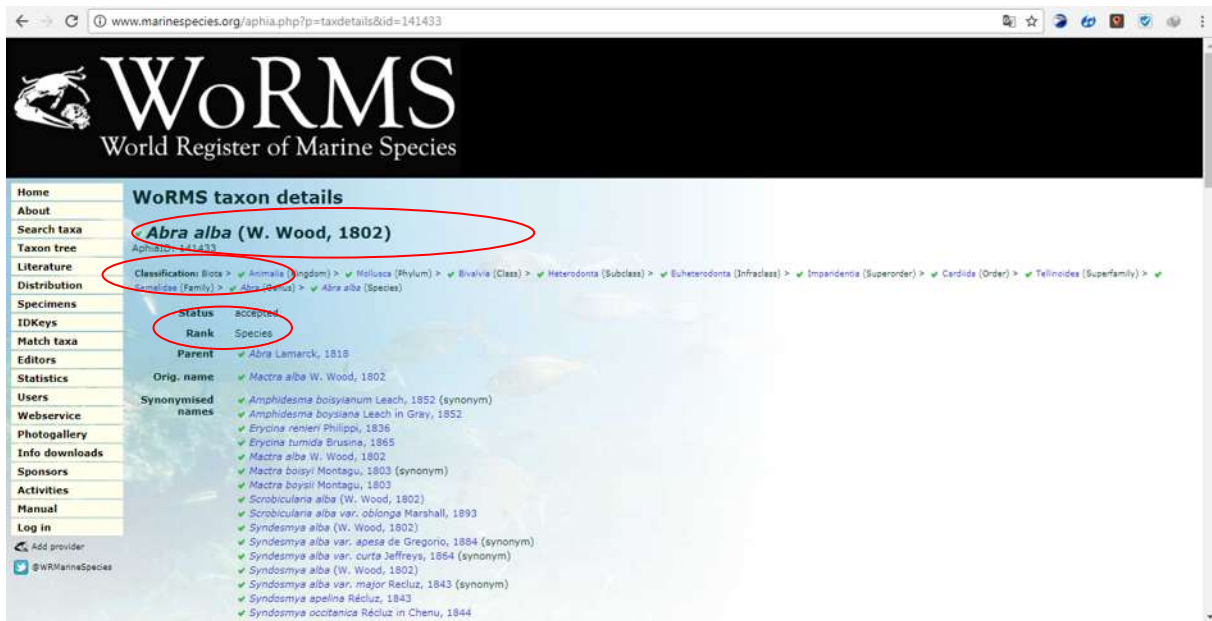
www.marinespecies.org/aphia.php?p=taxdetails&id=141433

WoRMS
World Register of Marine Species

Home
About
Search taxa
Taxon tree
Literature
Distribution
Specimens
IDKeys
Match taxa
Editors
Statistics
Users
Webservice
Photogallery
Info downloads
Sponsors
Activities
Manual
Log in
Add provider
@WRMarineSpecies

WoRMS taxon details

Abra alba (W. Wood, 1802)
AphiaID: 141433

Classification: Biota > Animalia (Kingdom) > Mollusca (Phylum) > Bivalvia (Class) > Heterodonta (Subclass) > Euheterodonta (Infraclass) > Imparidentia (Superorder) > Cardiida (Order) > Tellinoidea (Superfamily) > Semelidae (Family) > Abra (Genus) > Abra alba (Species)

Status accepted
Rank Species
Parent Abra Lamarck, 1818
Orig. name Mactra alba W. Wood, 1802
Synonymised names
Amphidesma boisyianum Leach, 1852 (synonym)
Amphidesma boysiana Leach in Gray, 1852
Erycina renieri Philippi, 1836
Erycina tumida Brusina, 1865
Mactra alba W. Wood, 1802
Mactra boisyi Montagu, 1803 (synonym)
Mactra boysii Montagu, 1803
Scrobicularia alba (W. Wood, 1802)
Scrobicularia alba var. oblonga Marshall, 1893
Syndesmya alba (W. Wood, 1802)
Syndesmya alba var. apesa de Gregorio, 1884 (synonym)
Syndesmya alba var. curta Jeffreys, 1864 (synonym)
Syndosmya alba (W. Wood, 1802)
Syndosmya alba var. major Recluz, 1843 (synonym)
Syndosmya apelina Récluz, 1843
Syndosmya occitanica Récluz in Chenu, 1844